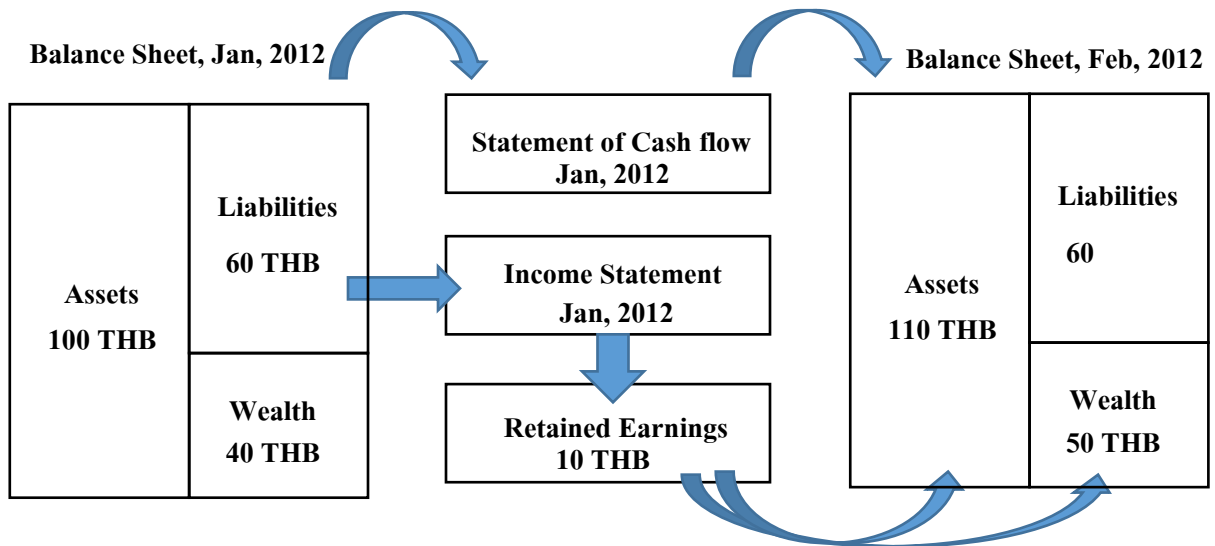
Balance Sheet, Jan, 2012

Assets
100 THB

Liabilities
60 THB

Wealth
40 THB

Statement of Cash flow
Jan, 2012

Income Statement
Jan, 2012

Retained Earnings
10 THB

Balance Sheet, Feb, 2012

Assets
110 THB

Liabilities
60

Wealth
50 THB